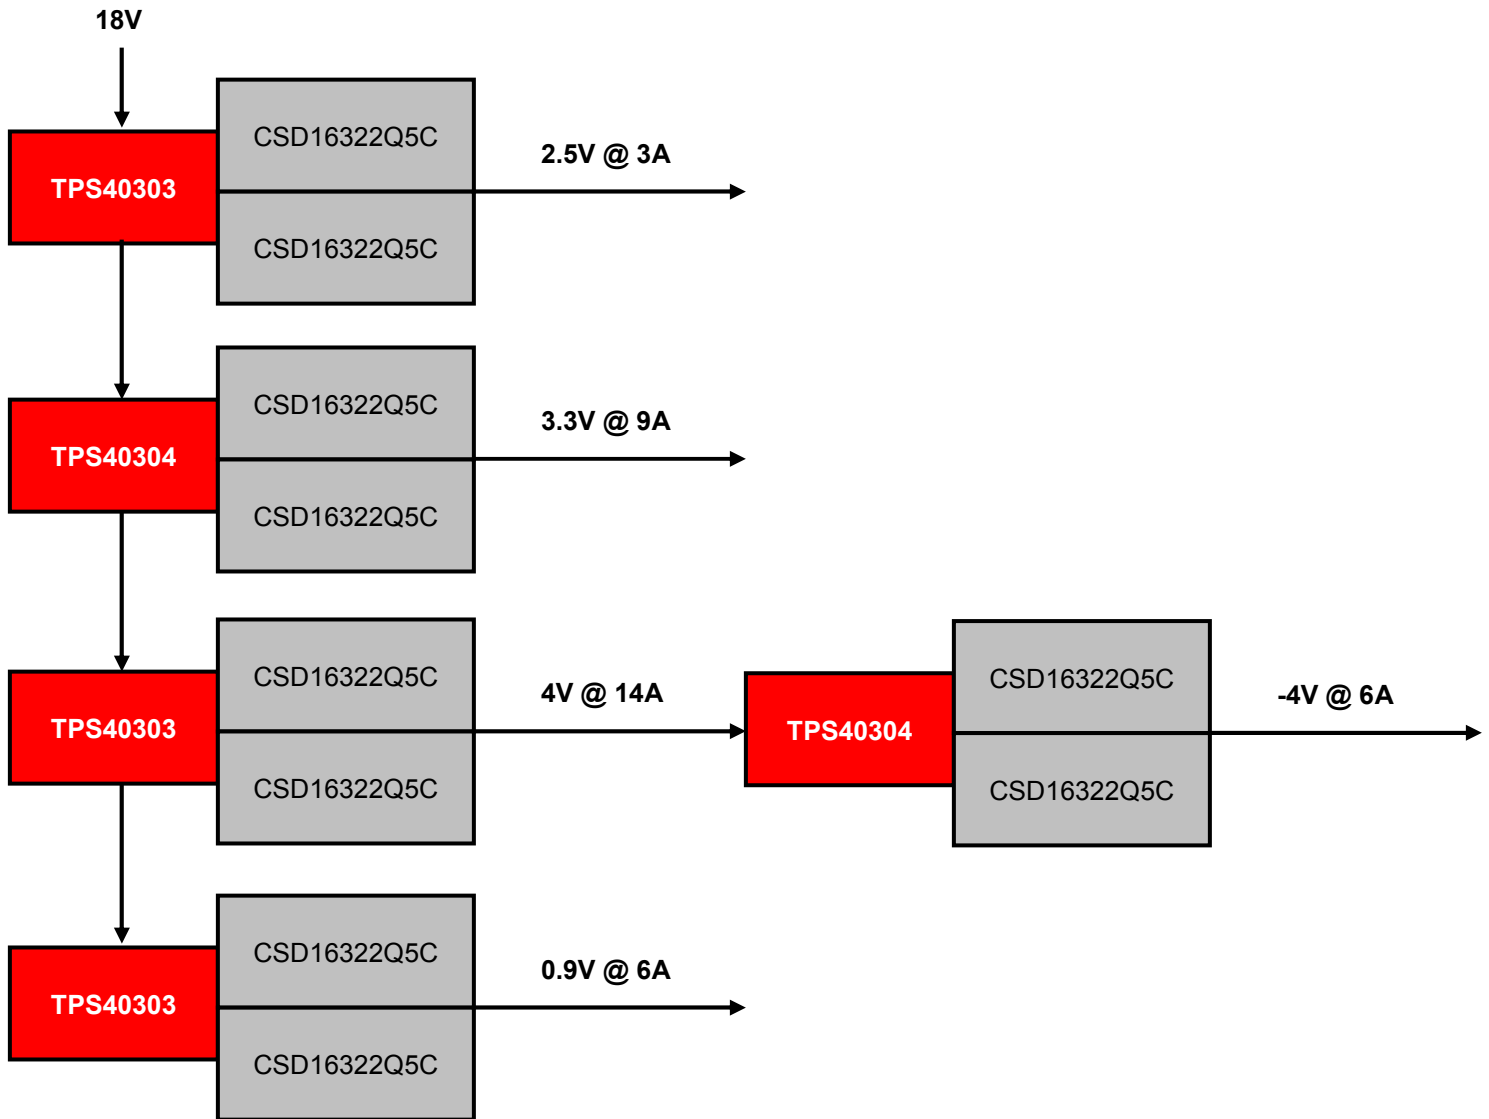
18V

TPS40303

CSD16322Q5C

CSD16322Q5C

2.5V @ 3A

TPS40304

CSD16322Q5C

CSD16322Q5C

3.3V @ 9A

TPS40303

CSD16322Q5C

CSD16322Q5C

4V @ 14A

TPS40304

CSD16322Q5C

CSD16322Q5C

-4V @ 6A

TPS40303

CSD16322Q5C

CSD16322Q5C

0.9V @ 6A